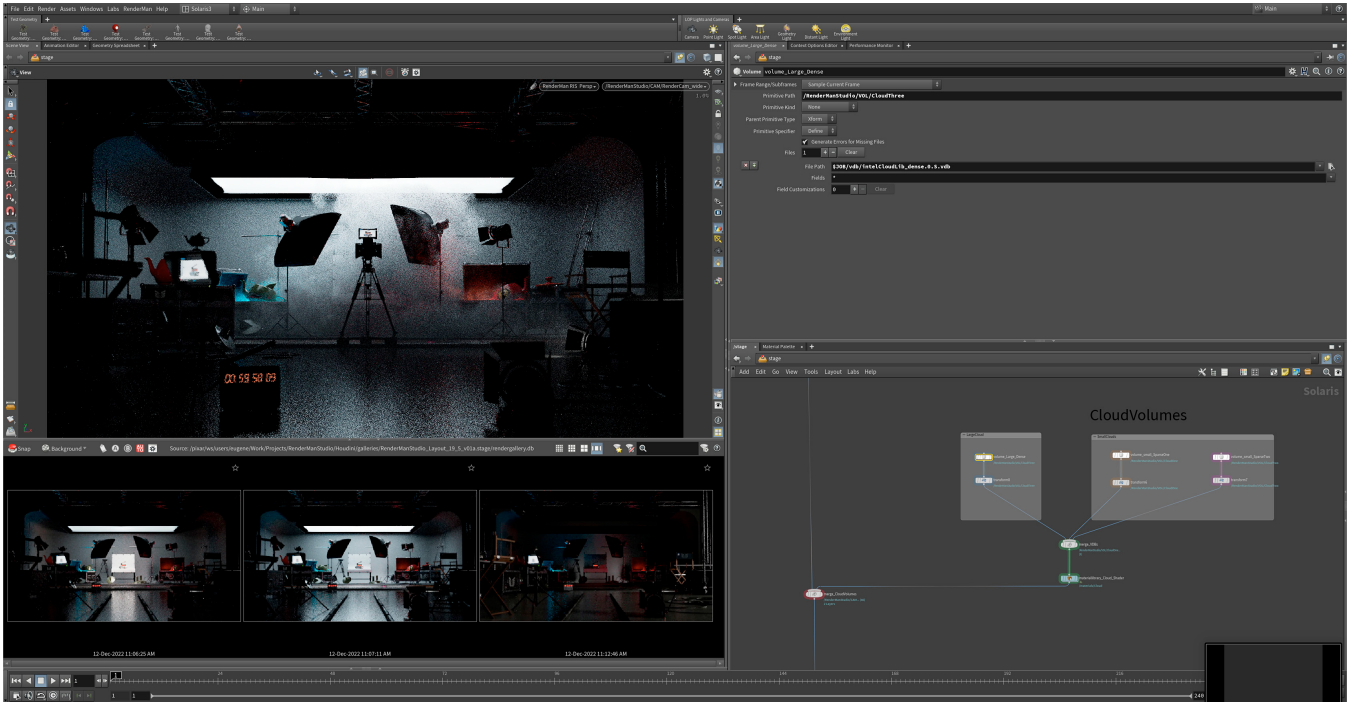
File Edit Render Assets Windows Labs RenderMan Help Solaris3 Main

Main

Scene View Animation Editor Geometry Spreadsheet

stage

View

RenderMan RIS Persp /RenderManStudio/CAM/RenderCam_wide

00:59:58:03

Snap Background Source: /pixar/ws/user/eugene/Work/Projects/RenderManStudio/Houdini/galleries/RenderManStudio_Layout_19_5_v02a.stage/rendergallery.db

12-Dec-2022 11:06:25 AM

12-Dec-2022 11:07:11 AM

12-Dec-2022 11:12:46 AM

LOP Lights and Cameras

Camera Point Light Spot Light Area Light Geometry Light Distant Light Environment Light

volume_Large_Dense Context Options Editor Performance Monitor

stage

Volume volume_Large_Dense

Frame Range/Subframes Sample Current Frame

Primitive Path /RenderManStudio/VOL/CloudThree

Primitive Kind None

Parent Primitive Type Xform

Primitive Specifier Define

Generate Errors for Missing Files

Files 1 Clear

File Path $JOB/vdb/intelCloudLib_dense.0.5.vdb

Fields *

Field Customizations 0 Clear

stage Material Palette

stage

Add Edit Go View Tools Layout Labs Help

Solaris

CloudVolumes

LargeCloud

volume_Large_Dense

transform

SmallClouds

volume_small_SparseFive

transform

volume_small_SparseFour

transform

merge_VDBs

materialAssign_Cloud_Shader

merge_CloudVolumes

1

240